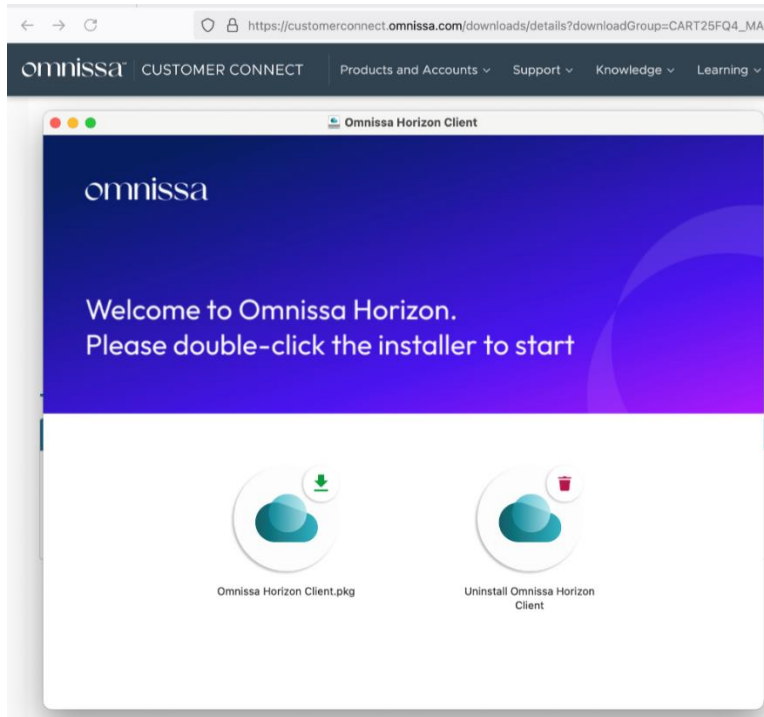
https://customerconnect.omnissa.com/downloads/details?downloadGroup=CART25FQ4_MA

omnissa CUSTOMER CONNECT Products and Accounts Support Knowledge Learning

Omnissa Horizon Client

omnissa

Welcome to Omnissa Horizon.
Please double-click the installer to start

Omnissa Horizon Client.pkg

Uninstall Omnissa Horizon Client